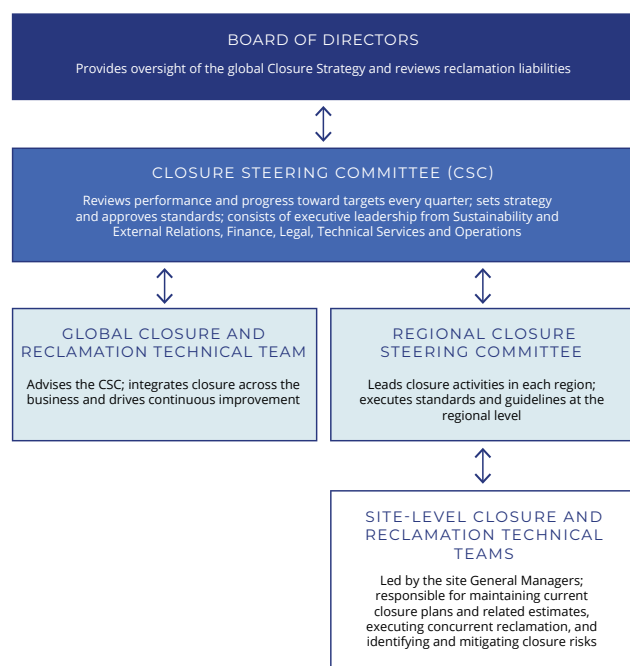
BOARD OF DIRECTORS

Provides oversight of the global Closure Strategy and reviews reclamation liabilities

CLOSURE STEERING COMMITTEE (CSC)

Reviews performance and progress toward targets every quarter; sets strategy and approves standards; consists of executive leadership from Sustainability and External Relations, Finance, Legal, Technical Services and Operations

GLOBAL CLOSURE AND RECLAMATION TECHNICAL TEAM

Advises the CSC; integrates closure across the business and drives continuous improvement

REGIONAL CLOSURE STEERING COMMITTEE

Leads closure activities in each region; executes standards and guidelines at the regional level

SITE-LEVEL CLOSURE AND RECLAMATION TECHNICAL TEAMS

Led by the site General Managers; responsible for maintaining current closure plans and related estimates, executing concurrent reclamation, and identifying and mitigating closure risks